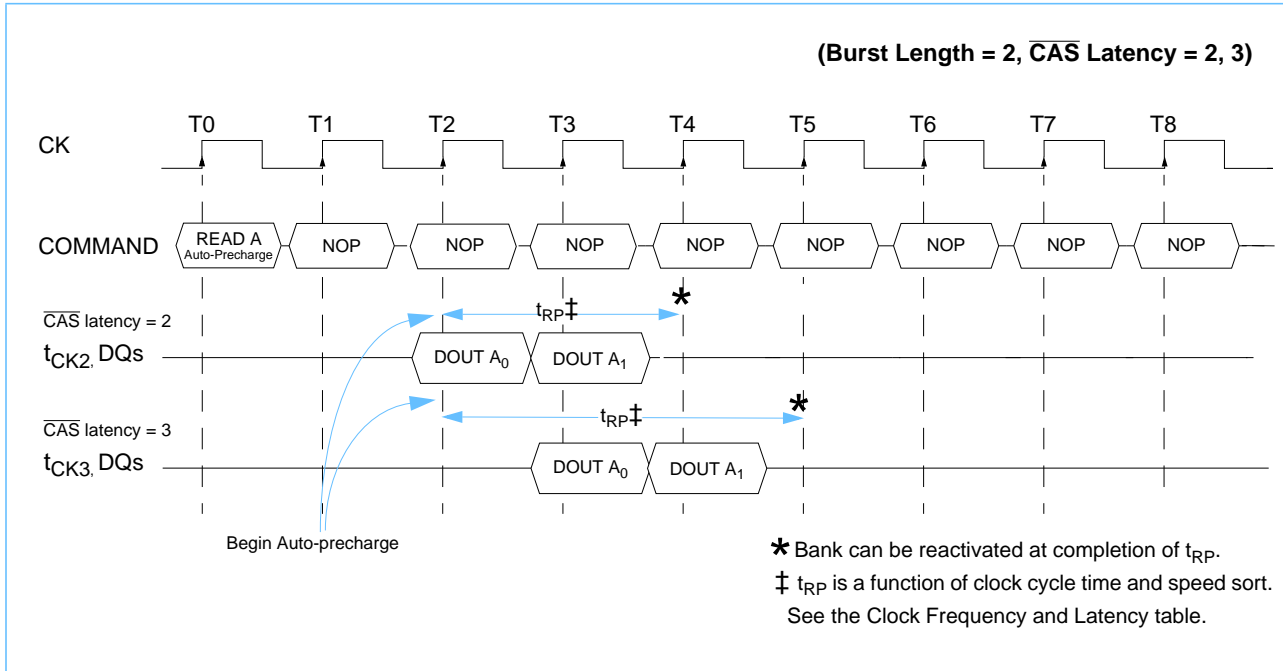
(Burst Length = 2, $\overline{CAS}$ Latency = 2, 3)

T0 T1 T2 T3 T4 T5 T6 T7 T8

CK

COMMAND READ A Auto-Precharge NOP NOP NOP NOP NOP NOP NOP NOP

$\overline{CAS}$ latency = 2

$t_{CK2}$, DQs

$t_{RP}$‡ *

DOUT $A_0$ DOUT $A_1$

$\overline{CAS}$ latency = 3

$t_{CK3}$, DQs

$t_{RP}$‡ *

DOUT $A_0$ DOUT $A_1$

Begin Auto-precharge

* Bank can be reactivated at completion of $t_{RP}$.

‡ $t_{RP}$ is a function of clock cycle time and speed sort. See the Clock Frequency and Latency table.